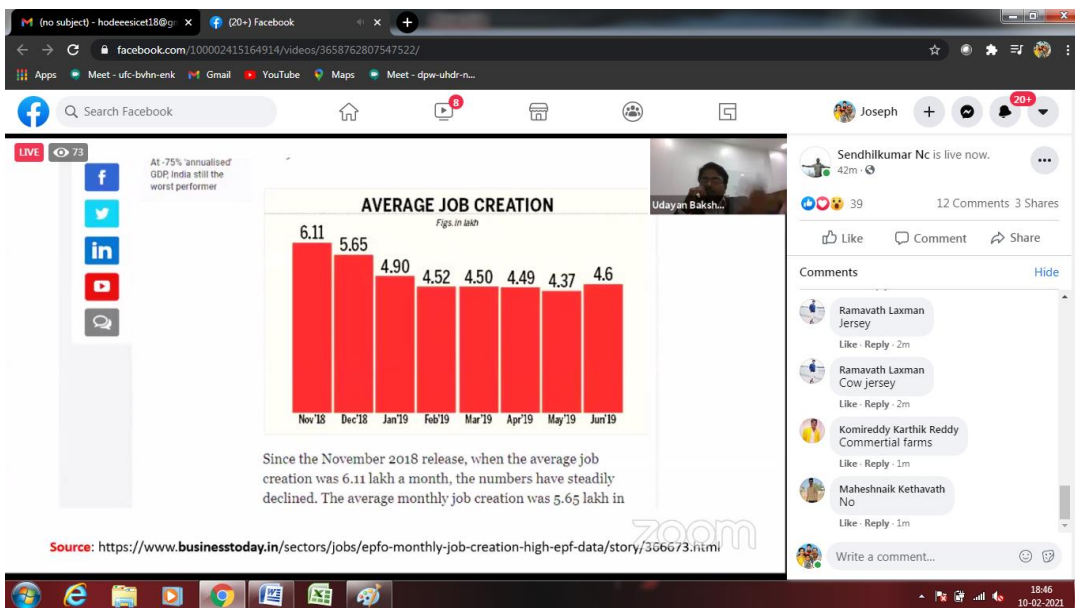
(no subject) - hodeeesicet18@gr ×
(20+) Facebook ×
facebook.com/100002415164914/videos/3658762807547522/
Apps Meet - ufc-bvhn-enk Gmail YouTube Maps Meet - dpw-uhdr-n...

Search Facebook
8
Joseph
20+

LIVE 73

At -75% 'annualised' GDP, India still the worst performer

Udayan Baksh...

AVERAGE JOB CREATION
Figs.in lakh

| Nov'18 | Dec'18 | Jan'19 | Feb'19 | Mar'19 | Apr'19 | May'19 | Jun'19 |
|---|---|---|---|---|---|---|---|
| 6.11 | 5.65 | 4.90 | 4.52 | 4.50 | 4.49 | 4.37 | 4.6 |

Since the November 2018 release, when the average job creation was 6.11 lakh a month, the numbers have steadily declined. The average monthly job creation was 5.65 lakh in

zoom

Source: https://www.businesstoday.in/sectors/jobs/epfo-monthly-job-creation-high-epf-data/story/366673.html

Sendhilkumar Nc is live now.
42m ·
39
12 Comments 3 Shares
Like Comment Share
Comments Hide

Ramavath Laxman
Jersey
Like · Reply · 2m

Ramavath Laxman
Cow jersey
Like · Reply · 2m

Komireddy Karthik Reddy
Commertial farms
Like · Reply · 1m

Maheshnaik Kethavath
No
Like · Reply · 1m

Write a comment...

18:46
10-02-2021